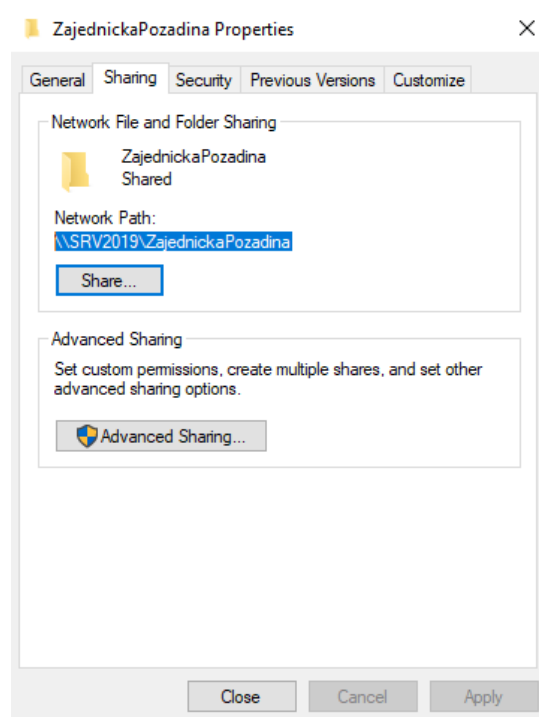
ZajednickaPozadina Properties

×

General | Sharing | Security | Previous Versions | Customize

Network File and Folder Sharing

ZajednickaPozadina
Shared

Network Path:
\\SRV2019\ZajednickaPozadina

Share...

Advanced Sharing

Set custom permissions, create multiple shares, and set other advanced sharing options.

Advanced Sharing...

Close | Cancel | Apply